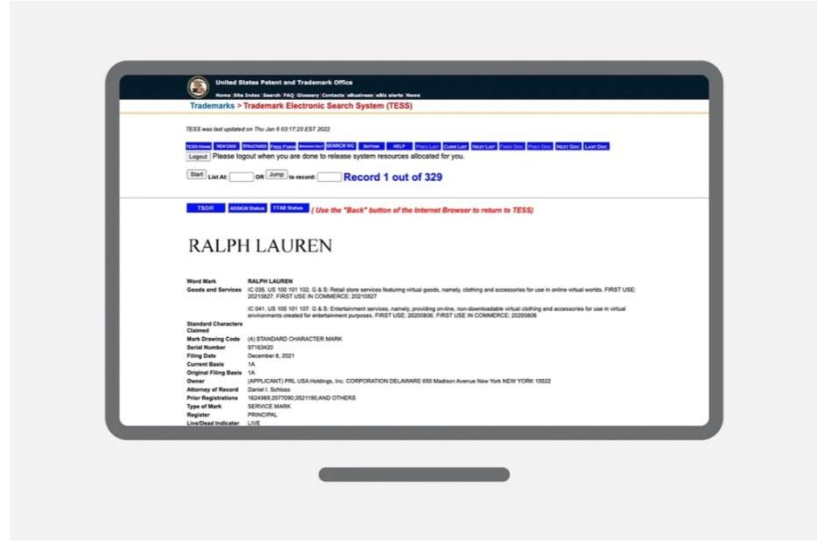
United States Patent and Trademark Office

Home | Site Index | Search | FAQ | Glossary | Contacts | eBusiness | eBiz alerts | News

Trademarks > Trademark Electronic Search System (TESS)

TESS was last updated on Thu Jan 6 03:17:23 EST 2022

TESS Home | NEW USER | STRUCTURED | FREE FORM | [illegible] | SEARCH OG | BOTTOM | HELP | PREV LIST | CURR LIST | NEXT LIST | FIRST DOC | PREV DOC | NEXT DOC | LAST DOC

Logout Please logout when you are done to release system resources allocated for you.

Start List At: OR Jump to record: Record 1 out of 329

TSDR | ASSIGN Status | TTAB Status | ( Use the "Back" button of the Internet Browser to return to TESS)

RALPH LAUREN

| | |
|---|---|
| Word Mark | RALPH LAUREN |
| Goods and Services | IC 035. US 100 101 102. G & S: Retail store services featuring virtual goods, namely, clothing and accessories for use in online virtual worlds. FIRST USE: 20210827. FIRST USE IN COMMERCE: 20210827 |
| | IC 041. US 100 101 107. G & S: Entertainment services, namely, providing on-line, non-downloadable virtual clothing and accessories for use in virtual environments created for entertainment purposes. FIRST USE: 20200806. FIRST USE IN COMMERCE: 20200806 |
| Standard Characters Claimed | |
| Mark Drawing Code | (4) STANDARD CHARACTER MARK |
| Serial Number | 97163420 |
| Filing Date | December 8, 2021 |
| Current Basis | 1A |
| Original Filing Basis | 1A |
| Owner | (APPLICANT) PRL USA Holdings, Inc. CORPORATION DELAWARE 650 Madison Avenue New York NEW YORK 10022 |
| Attorney of Record | Daniel I. Schloss |
| Prior Registrations | 1624989;2077090;3521190;AND OTHERS |
| Type of Mark | SERVICE MARK |
| Register | PRINCIPAL |
| Live/Dead Indicator | LIVE |